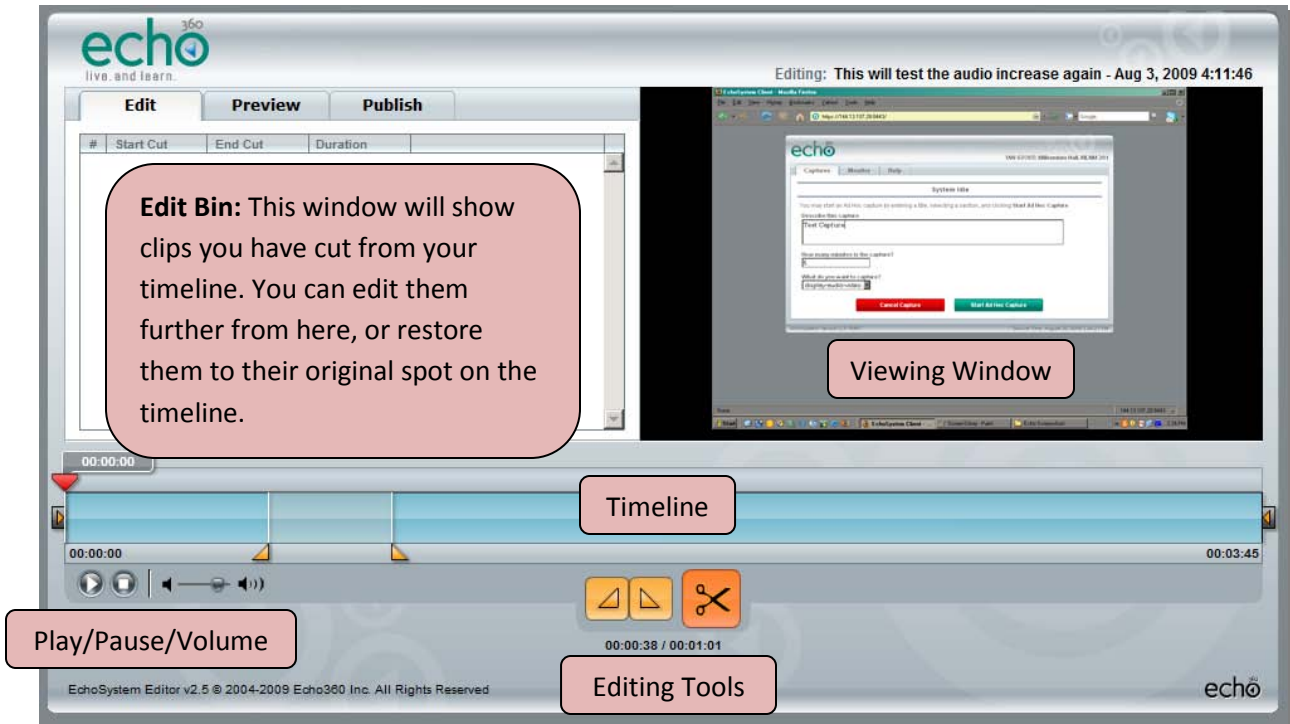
echo 360
live. and learn.

Editing: This will test the audio increase again - Aug 3, 2009 4:11:46

Edit | Preview | Publish

| # | Start Cut | End Cut | Duration |
|---|---|---|---|

**Edit Bin:** This window will show clips you have cut from your timeline. You can edit them further from here, or restore them to their original spot on the timeline.

echo

Captures | Monitor | Help

System Idle

Describe this capture

Test Capture

How many minutes is the capture?

What do you want to capture?

display+audio+video

Cancel Capture

Start Ad Hoc Capture

Viewing Window

00:00:00

Timeline

00:00:00

00:03:45

Play/Pause/Volume

00:00:38 / 00:01:01

Editing Tools

EchoSystem Editor v2.5 © 2004-2009 Echo360 Inc. All Rights Reserved

echo